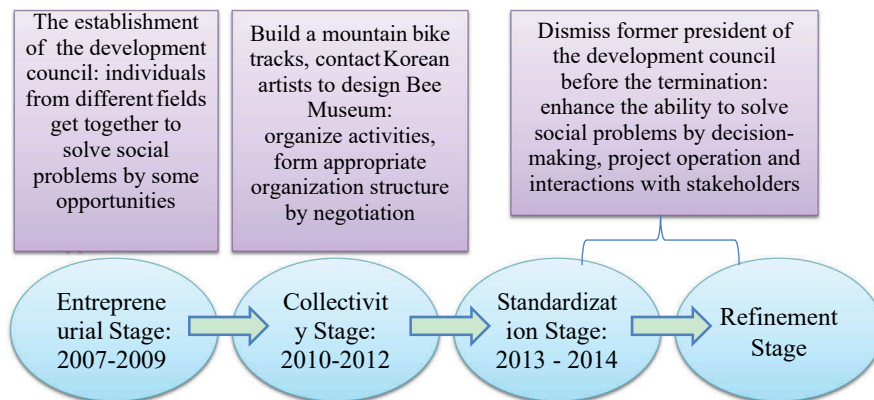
The establishment of the development council: individuals from different fields get together to solve social problems by some opportunities

Build a mountain bike tracks, contact Korean artists to design Bee Museum: organize activities, form appropriate organization structure by negotiation

Dismiss former president of the development council before the termination: enhance the ability to solve social problems by decision-making, project operation and interactions with stakeholders

Entrepreneurial Stage: 2007-2009

Collectivity Stage: 2010-2012

Standardization Stage: 2013 - 2014

Refinement Stage